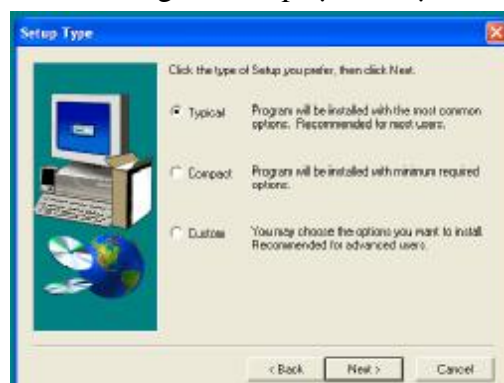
Setup Type

Click the type of Setup you prefer, then click Next.

Typical Program will be installed with the most common options. Recommended for most users.

Compact Program will be installed with minimum required options.

Custom You may choose the options you want to install. Recommended for advanced users.

< Back Next > Cancel